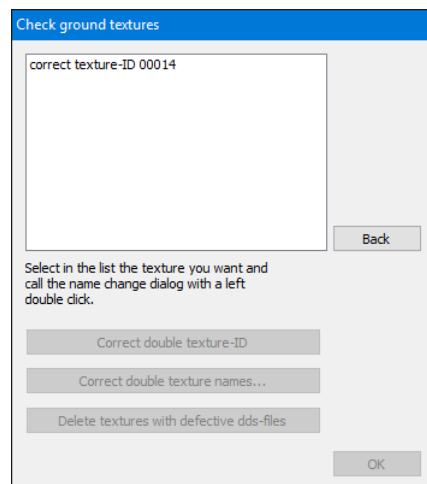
Check ground textures

correct texture-ID 00014

Back

Select in the list the texture you want and call the name change dialog with a left double click.

Correct double texture-ID

Correct double texture names...

Delete textures with defective dds-files

OK